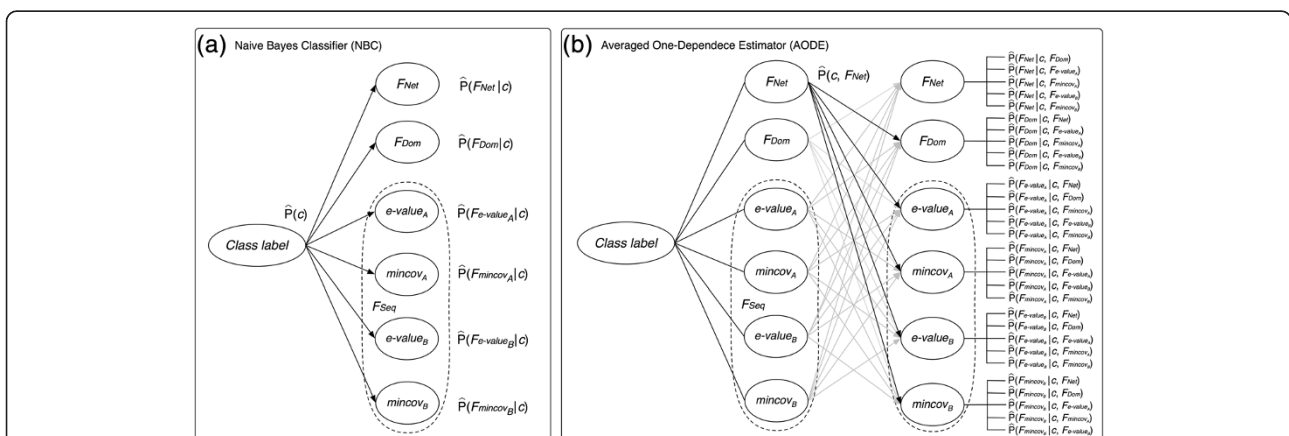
(a) Naive Bayes Classifier (NBC)

$F_{Net}$ $\widehat{P}(F_{Net}|c)$

$F_{Dom}$ $\widehat{P}(F_{Dom}|c)$

$\widehat{P}(c)$

Class label

$e\text{-}value_A$ $\widehat{P}(F_{e\text{-}value_A}|c)$

$mincov_A$ $\widehat{P}(F_{mincov_A}|c)$

$F_{Seq}$

$e\text{-}value_B$ $\widehat{P}(F_{e\text{-}value_B}|c)$

$mincov_B$ $\widehat{P}(F_{mincov_B}|c)$

(b) Averaged One-Dependece Estimator (AODE)

Class label

$F_{Net}$ $\widehat{P}(c, F_{Net})$

$F_{Dom}$

$e\text{-}value_A$

$mincov_A$

$F_{Seq}$

$e\text{-}value_B$

$mincov_B$

$F_{Net}$
$\widehat{P}(F_{Net}|c, F_{Dom})$
$\widehat{P}(F_{Net}|c, F_{e\text{-}value_A})$
$\widehat{P}(F_{Net}|c, F_{mincov_A})$
$\widehat{P}(F_{Net}|c, F_{e\text{-}value_B})$
$\widehat{P}(F_{Net}|c, F_{mincov_B})$

$F_{Dom}$
$\widehat{P}(F_{Dom}|c, F_{Net})$
$\widehat{P}(F_{Dom}|c, F_{e\text{-}value_A})$
$\widehat{P}(F_{Dom}|c, F_{mincov_A})$
$\widehat{P}(F_{Dom}|c, F_{e\text{-}value_B})$
$\widehat{P}(F_{Dom}|c, F_{mincov_B})$

$e\text{-}value_A$
$\widehat{P}(F_{e\text{-}value_A}|c, F_{Net})$
$\widehat{P}(F_{e\text{-}value_A}|c, F_{Dom})$
$\widehat{P}(F_{e\text{-}value_A}|c, F_{mincov_A})$
$\widehat{P}(F_{e\text{-}value_A}|c, F_{e\text{-}value_B})$
$\widehat{P}(F_{e\text{-}value_A}|c, F_{mincov_B})$

$mincov_A$
$\widehat{P}(F_{mincov_A}|c, F_{Net})$
$\widehat{P}(F_{mincov_A}|c, F_{Dom})$
$\widehat{P}(F_{mincov_A}|c, F_{e\text{-}value_A})$
$\widehat{P}(F_{mincov_A}|c, F_{e\text{-}value_B})$
$\widehat{P}(F_{mincov_A}|c, F_{mincov_B})$

$e\text{-}value_B$
$\widehat{P}(F_{e\text{-}value_B}|c, F_{Net})$
$\widehat{P}(F_{e\text{-}value_B}|c, F_{Dom})$
$\widehat{P}(F_{e\text{-}value_B}|c, F_{e\text{-}value_A})$
$\widehat{P}(F_{e\text{-}value_B}|c, F_{mincov_A})$
$\widehat{P}(F_{e\text{-}value_B}|c, F_{mincov_B})$

$mincov_B$
$\widehat{P}(F_{mincov_B}|c, F_{Net})$
$\widehat{P}(F_{mincov_B}|c, F_{Dom})$
$\widehat{P}(F_{mincov_B}|c, F_{e\text{-}value_A})$
$\widehat{P}(F_{mincov_B}|c, F_{mincov_A})$
$\widehat{P}(F_{mincov_B}|c, F_{e\text{-}value_B})$